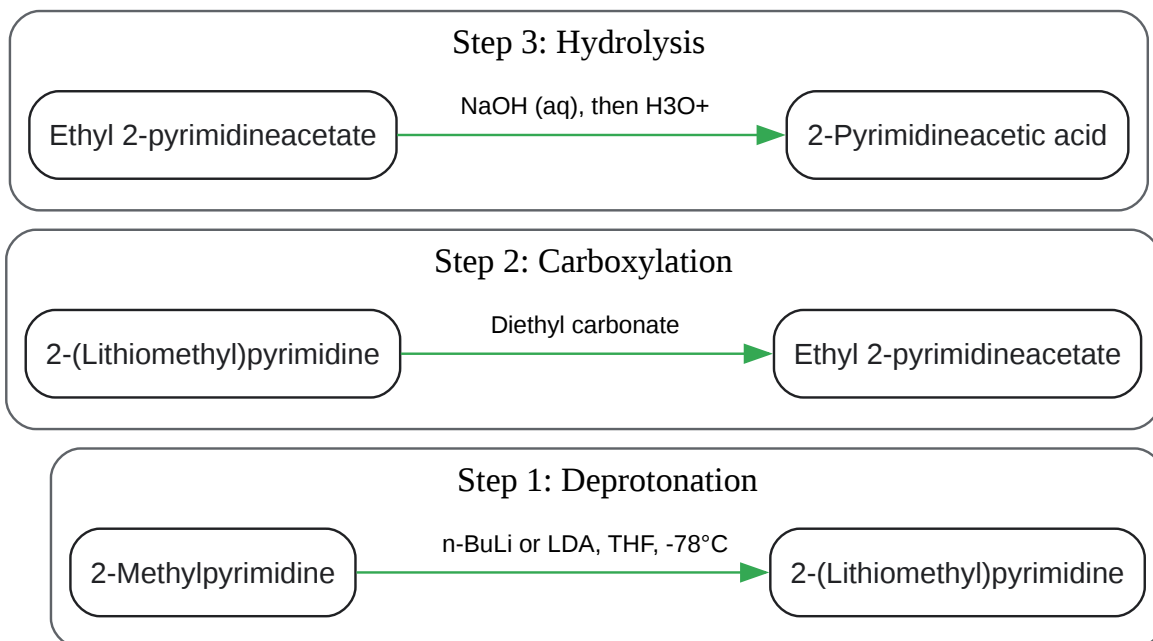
Step 3: Hydrolysis

Ethyl 2-pyrimidineacetate

NaOH (aq), then H3O+

2-Pyrimidineacetic acid

Step 2: Carboxylation

2-(Lithiomethyl)pyrimidine

Diethyl carbonate

Ethyl 2-pyrimidineacetate

Step 1: Deprotonation

2-Methylpyrimidine

n-BuLi or LDA, THF, -78°C

2-(Lithiomethyl)pyrimidine